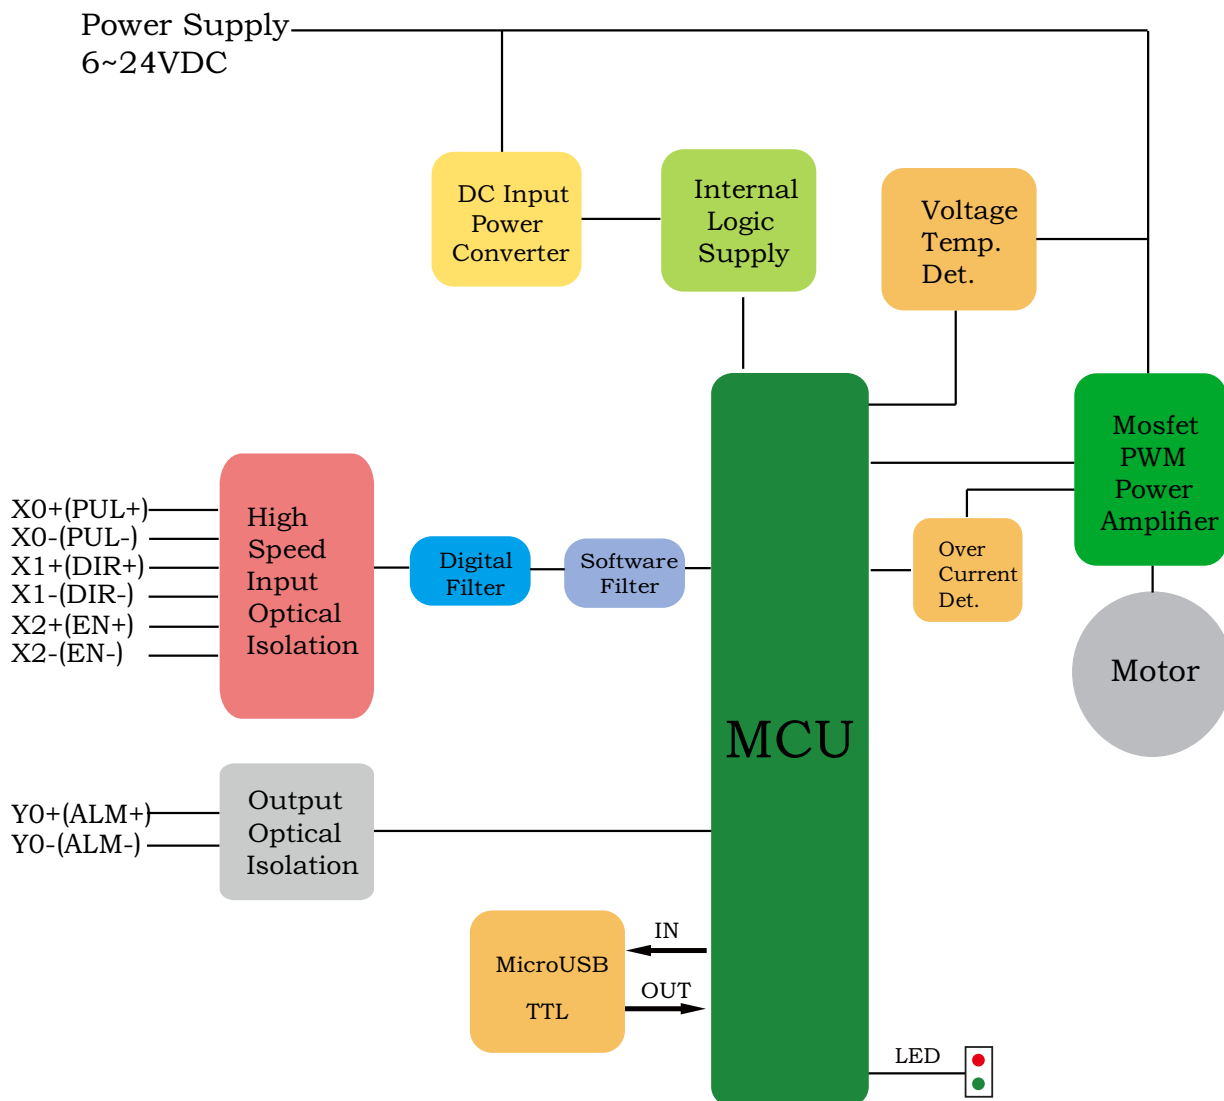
Power Supply
6~24VDC

DC Input Power Converter

Internal Logic Supply

Voltage Temp. Det.

Mosfet PWM Power Amplifier

X0+(PUL+)
X0-(PUL-)
X1+(DIR+)
X1-(DIR-)
X2+(EN+)
X2-(EN-)

High Speed Input Optical Isolation

Digital Filter

Software Filter

Over Current Det.

Motor

MCU

Y0+(ALM+)
Y0-(ALM-)

Output Optical Isolation

MicroUSB
TTL

IN
OUT

LED